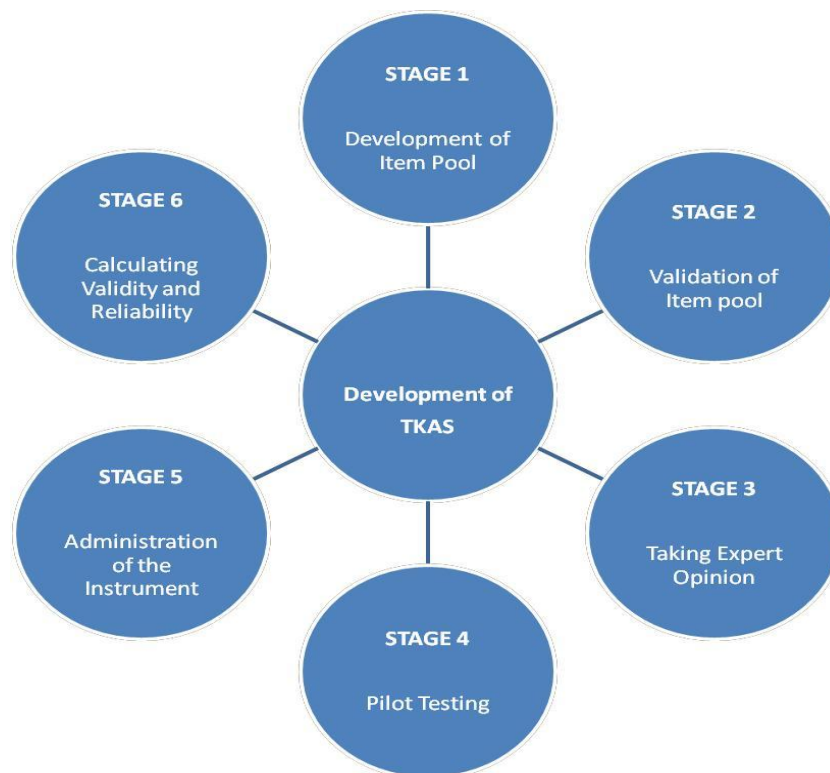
STAGE 1

Development of Item Pool

STAGE 6

Calculating Validity and Reliability

STAGE 2

Validation of Item pool

Development of TKAS

STAGE 5

Administration of the Instrument

STAGE 3

Taking Expert Opinion

STAGE 4

Pilot Testing